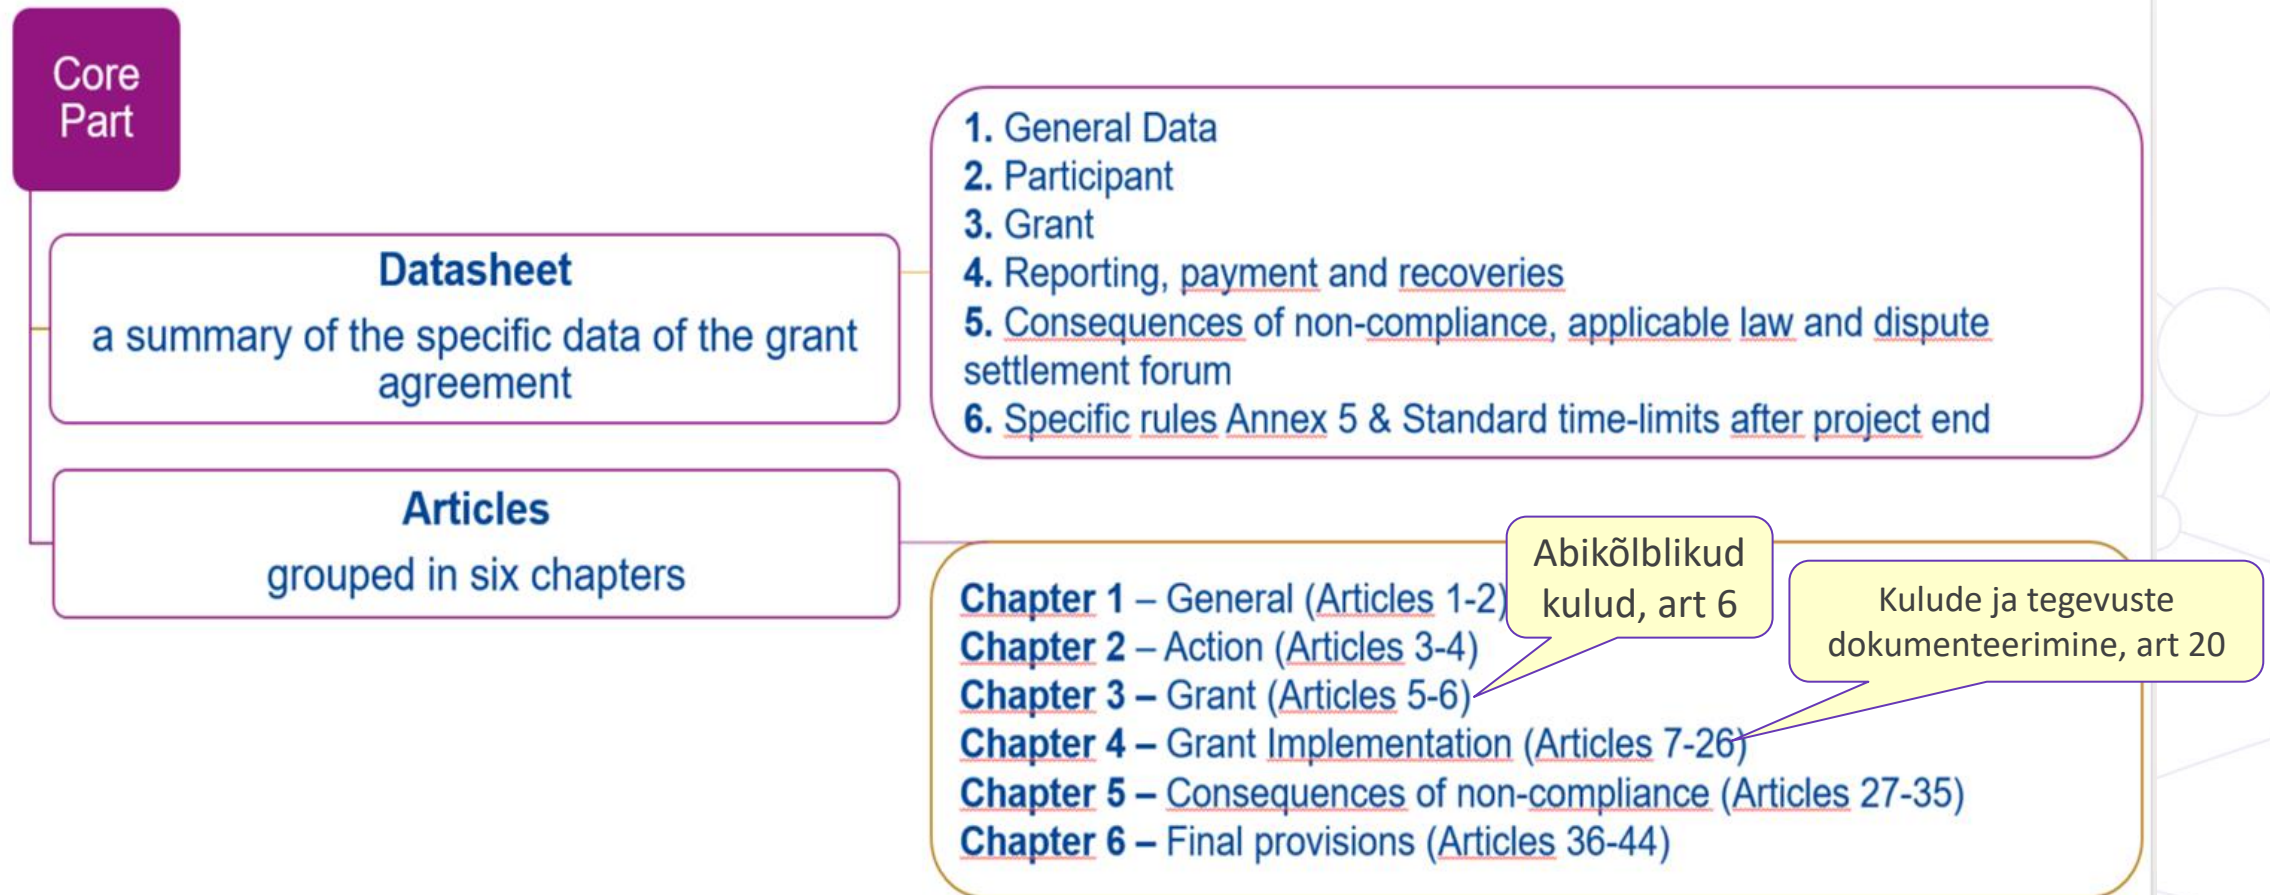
Core Part

Datasheet

a summary of the specific data of the grant agreement

Articles

grouped in six chapters

1. General Data
2. Participant
3. Grant
4. Reporting, payment and recoveries
5. Consequences of non-compliance, applicable law and dispute settlement forum
6. Specific rules Annex 5 & Standard time-limits after project end

Abikõlblikud kulud, art 6

Kulude ja tegevuste dokumenteerimine, art 20

Chapter 1 – General (Articles 1-2)
Chapter 2 – Action (Articles 3-4)
Chapter 3 – Grant (Articles 5-6)
Chapter 4 – Grant Implementation (Articles 7-26)
Chapter 5 – Consequences of non-compliance (Articles 27-35)
Chapter 6 – Final provisions (Articles 36-44)